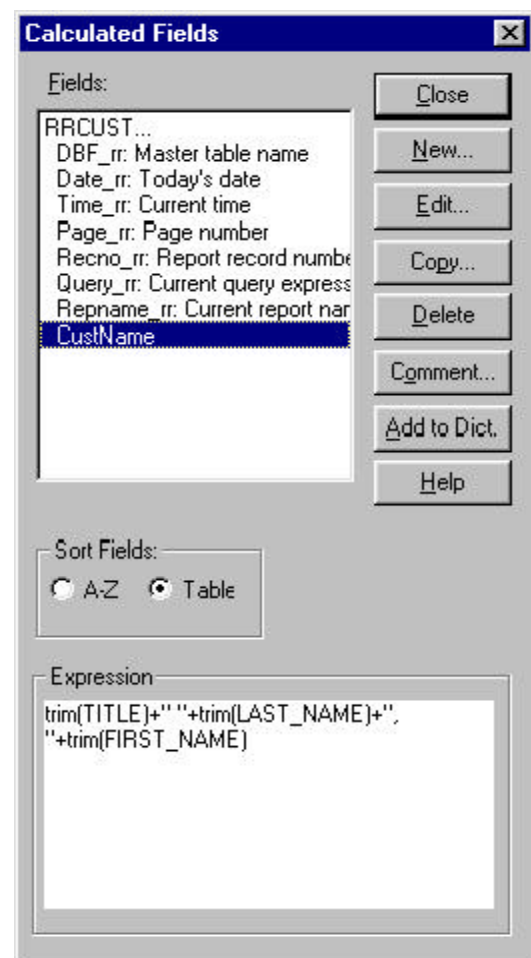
Calculated Fields

Fields:

RRCUST...
DBF_rr: Master table name
Date_rr: Today's date
Time_rr: Current time
Page_rr: Page number
Recno_rr: Report record numbe
Query_rr: Current query express
Repname_rr: Current report nar
CustName

Close
New...
Edit...
Copy...
Delete
Comment...
Add to Dict.
Help

Sort Fields:
A-Z
Table

Expression
trim(TITLE)+" "+trim(LAST_NAME)+", "+trim(FIRST_NAME)